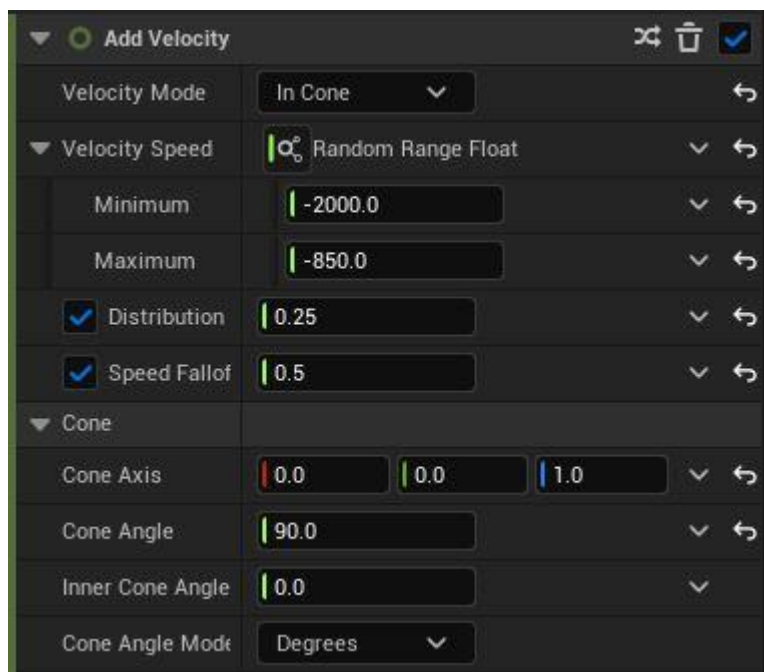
Add Velocity

| | |
|---|---|
| Velocity Mode | In Cone |
| Velocity Speed | Random Range Float |
| Minimum | -2000.0 |
| Maximum | -850.0 |
| Distribution | 0.25 |
| Speed Fallof | 0.5 |
| Cone | |
| Cone Axis | 0.0 0.0 1.0 |
| Cone Angle | 90.0 |
| Inner Cone Angle | 0.0 |
| Cone Angle Mod | Degrees |